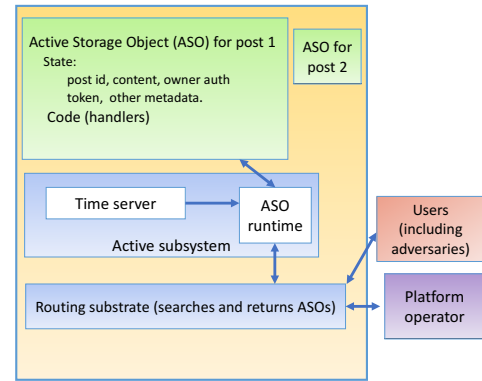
Active Storage Object (ASO) for post 1
State:
post id, content, owner auth token, other metadata.
Code (handlers)

ASO for post 2

Time server

ASO runtime

Active subsystem

Users (including adversaries)

Routing substrate (searches and returns ASOs)

Platform operator